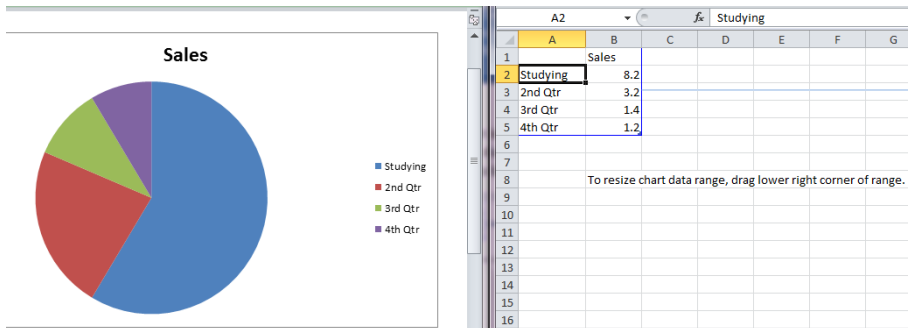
Sales

Studying
2nd Qtr
3rd Qtr
4th Qtr

A2 $f_x$ Studying

| | A | B | C | D | E | F | G |
|---|---|---|---|---|---|---|---|
| 1 | | Sales | | | | | |
| 2 | Studying | 8.2 | | | | | |
| 3 | 2nd Qtr | 3.2 | | | | | |
| 4 | 3rd Qtr | 1.4 | | | | | |
| 5 | 4th Qtr | 1.2 | | | | | |
| 6 | | | | | | | |
| 7 | | | | | | | |
| 8 | | To resize chart data range, drag lower right corner of range. | | | | | |
| 9 | | | | | | | |
| 10 | | | | | | | |
| 11 | | | | | | | |
| 12 | | | | | | | |
| 13 | | | | | | | |
| 14 | | | | | | | |
| 15 | | | | | | | |
| 16 | | | | | | | |